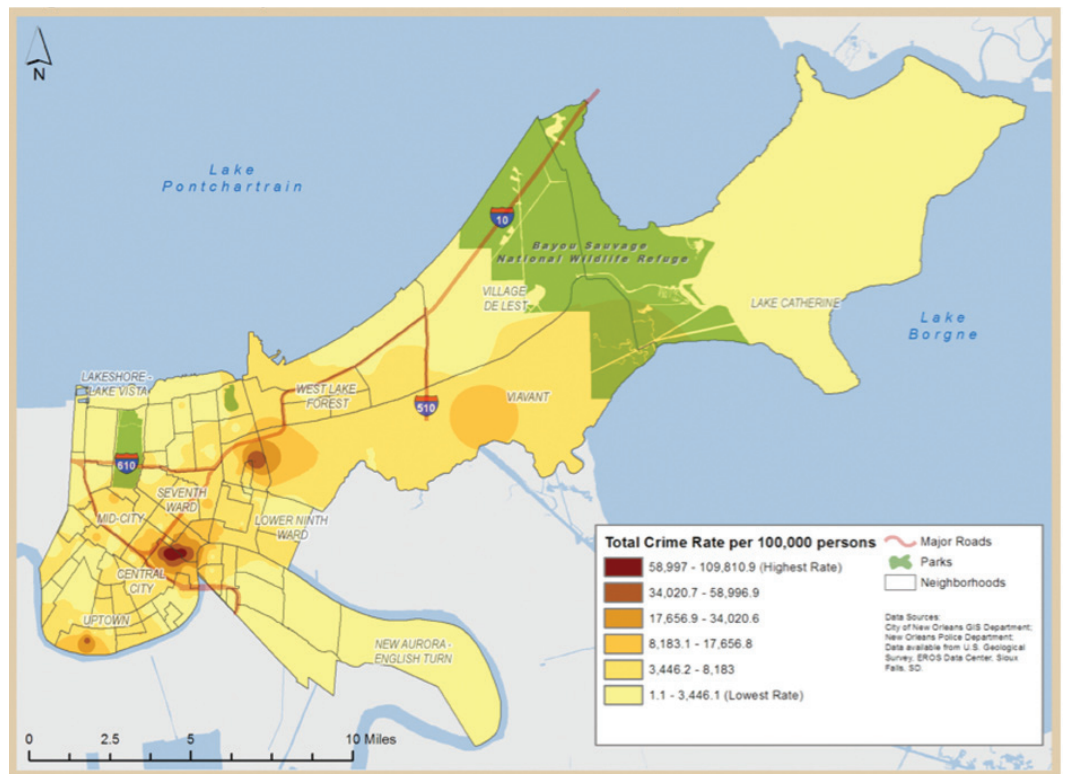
N

Lake Pontchartrain

10

Bayou Sauvage National Wildlife Refuge

VILLAGE DE LEST

LAKE CATHERINE

Lake Borgne

LAKESHORE - LAKE VISTA

WEST LAKE FOREST

510

VIAVANT

610

SEVENTH WARD

MID-CITY

LOWER NINTH WARD

CENTRAL CITY

UPTOWN

NEW AURORA - ENGLISH TURN

Total Crime Rate per 100,000 persons
58,997 - 109,810.9 (Highest Rate)
34,020.7 - 58,996.9
17,656.9 - 34,020.6
8,183.1 - 17,656.8
3,446.2 - 8,183
1.1 - 3,446.1 (Lowest Rate)

Major Roads
Parks
Neighborhoods

Data Sources: City of New Orleans GIS Department; New Orleans Police Department; Data available from U.S. Geological Survey, EROS Data Center, Sioux Falls, SD.

0 2.5 5 10 Miles